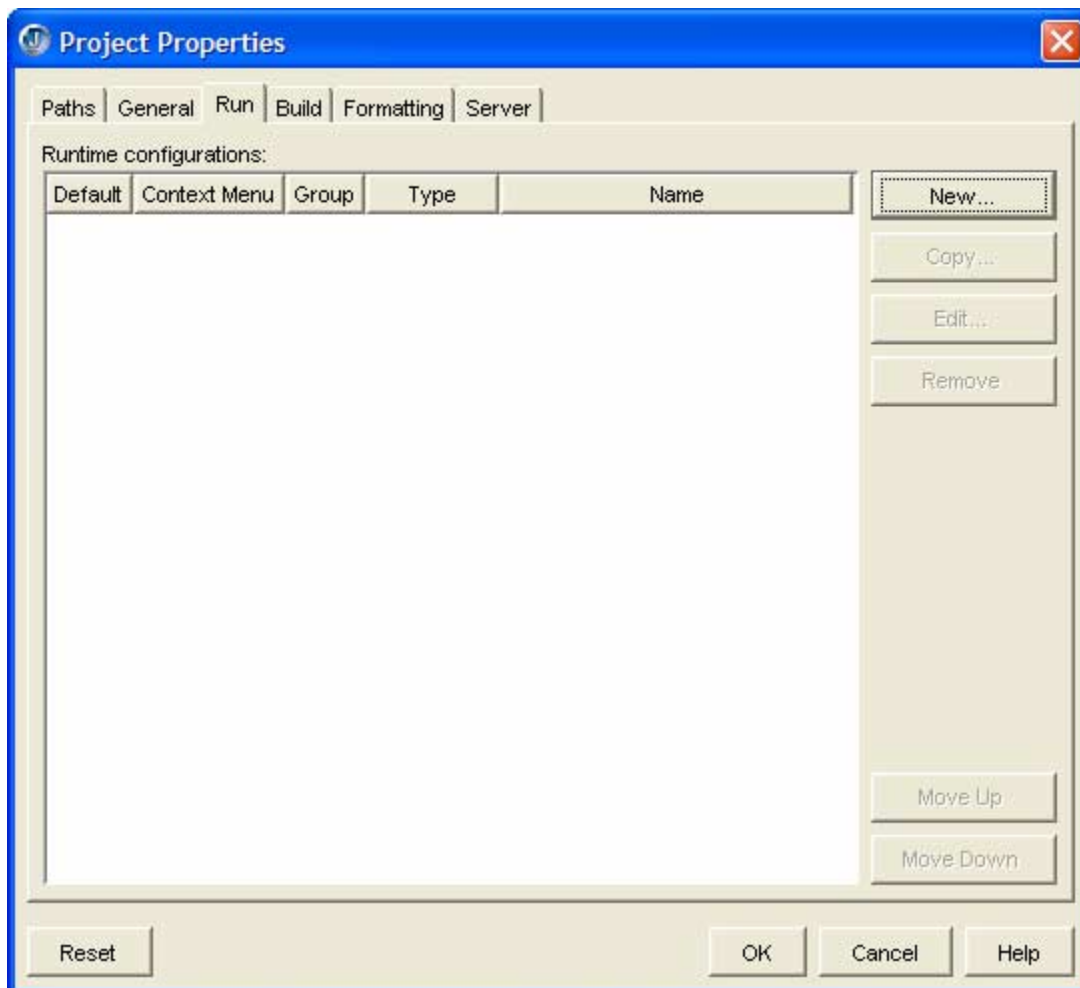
Project Properties

Paths | General | Run | Build | Formatting | Server

Runtime configurations:

| Default | Context Menu | Group | Type | Name |
|---|---|---|---|---|

New...
Copy...
Edit...
Remove

Move Up
Move Down

Reset
OK
Cancel
Help